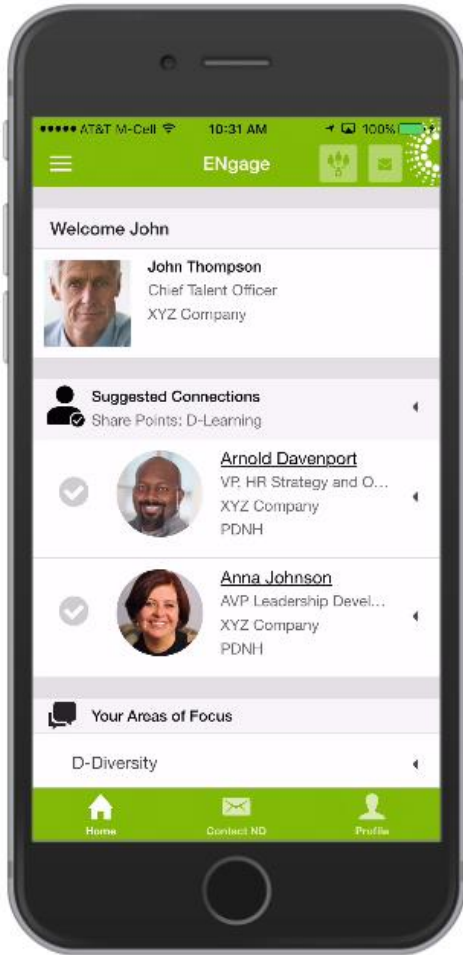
••••• AT&T M-Cell 10:31 AM 100%

ENgage

Welcome John

John Thompson
Chief Talent Officer
XYZ Company

Suggested Connections
Share Points: D-Learning

Arnold Davenport
VP, HR Strategy and O...
XYZ Company
PDNH

Anna Johnson
AVP Leadership Devel...
XYZ Company
PDNH

Your Areas of Focus

D-Diversity

Home
Contact ND
Profile